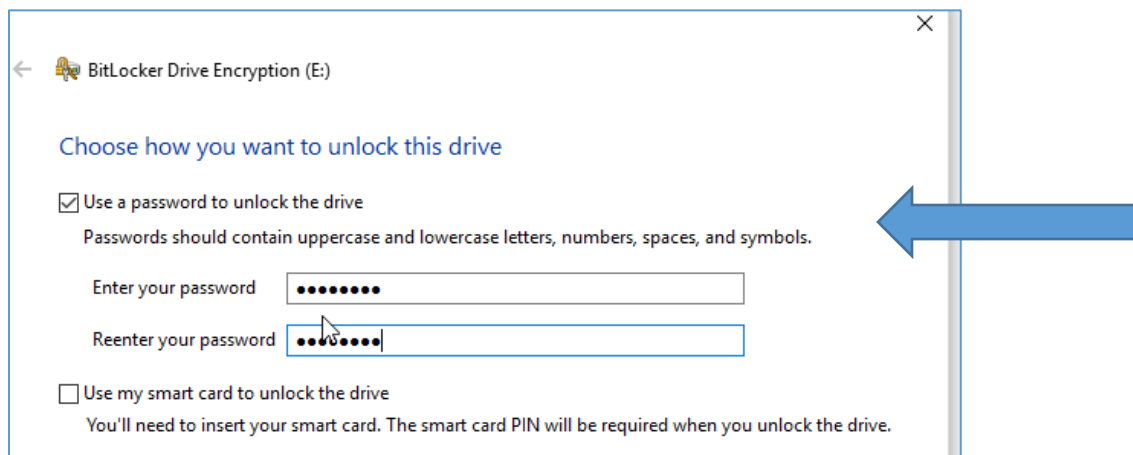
BitLocker Drive Encryption (E:)

Choose how you want to unlock this drive

☑ Use a password to unlock the drive

Passwords should contain uppercase and lowercase letters, numbers, spaces, and symbols.

Enter your password ••••••••

Reenter your password ••••••••

☐ Use my smart card to unlock the drive

You'll need to insert your smart card. The smart card PIN will be required when you unlock the drive.